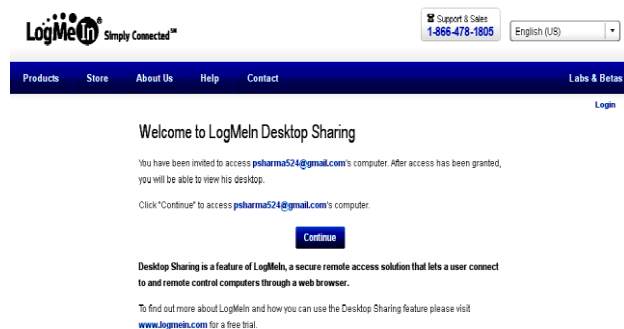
LogMeIn Simply Connected℠

Support & Sales
1-866-478-1805

English (US)

Products Store About Us Help Contact Labs & Betas

Login

Welcome to LogMeIn Desktop Sharing

You have been invited to access psharma524@gmail.com's computer. After access has been granted, you will be able to view his desktop.

Click "Continue" to access psharma524@gmail.com's computer.

Continue

Desktop Sharing is a feature of LogMeIn, a secure remote access solution that lets a user connect to and remote control computers through a web browser.

To find out more about LogMeIn and how you can use the Desktop Sharing feature please visit www.logmein.com for a free trial.